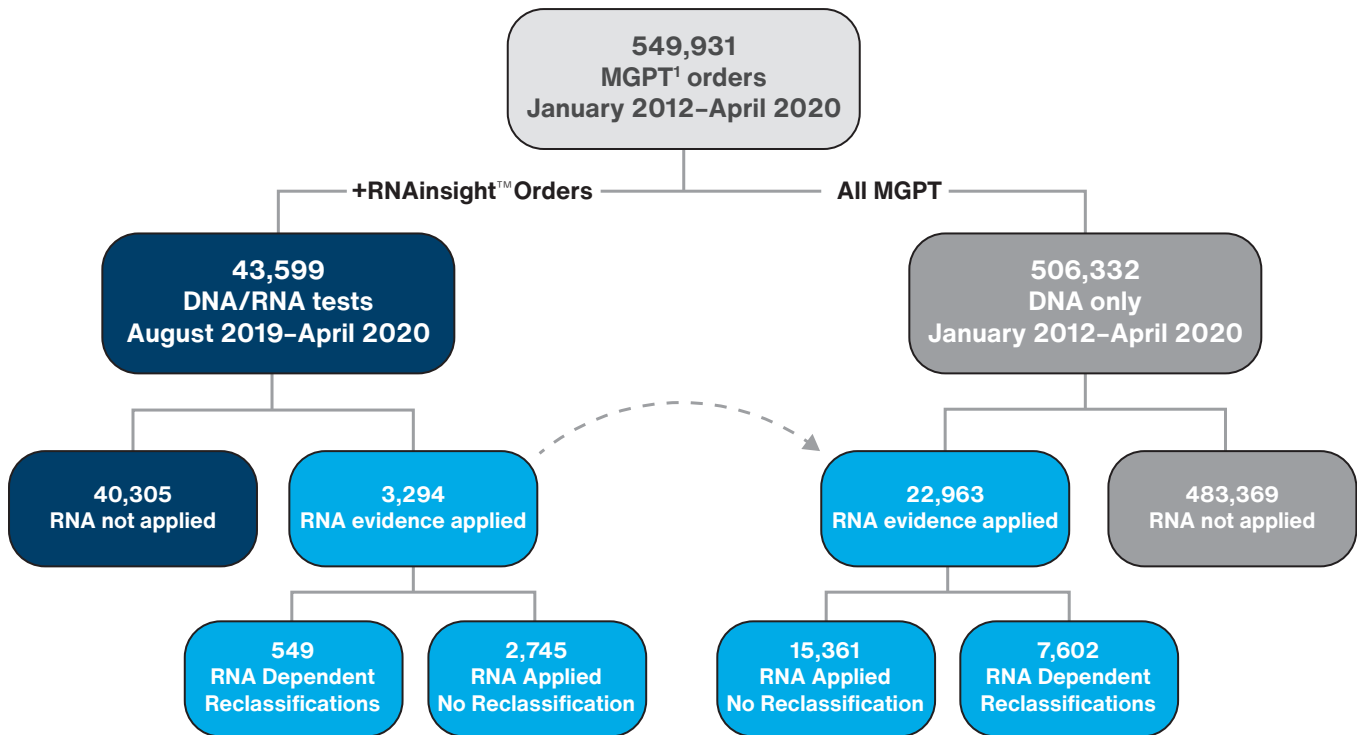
549,931
MGPT$^{1}$ orders
January 2012–April 2020

+RNAinsight™ Orders

All MGPT

43,599
DNA/RNA tests
August 2019–April 2020

506,332
DNA only
January 2012–April 2020

40,305
RNA not applied

3,294
RNA evidence applied

22,963
RNA evidence applied

483,369
RNA not applied

549
RNA Dependent
Reclassifications

2,745
RNA Applied
No Reclassification

15,361
RNA Applied
No Reclassification

7,602
RNA Dependent
Reclassifications